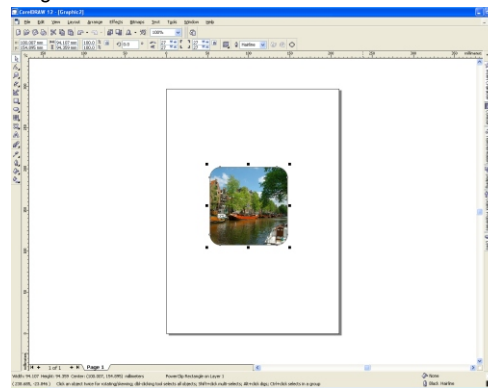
CorelDRAW 12 - [Graphic3]

File Edit View Layout Arrange Effects Bitmaps Text Tools Window Help

100%

Hairline

millimeters

1 of 1 Page 1

Width: 94.107 Height: 94.359 Center: (106.897, 154.095) millimeters PowerClip Rectangle on Layer 1

Click an object twice for rotating/skewing; dbl-clicking tool selects all objects; Shift+click multi-selects; Alt+click digs; Ctrl+click selects in a group

None

Black Hairline